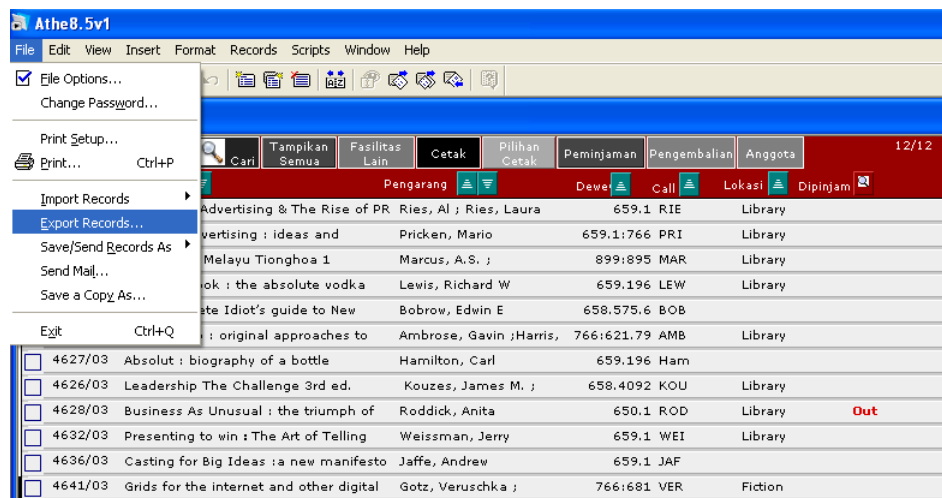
Athe8.5v1

File Edit View Insert Format Records Scripts Window Help

File Options...
Change Password...
Print Setup...
Print... Ctrl+P
Import Records
Export Records...
Save/Send Records As
Send Mail...
Save a Copy As...
Exit Ctrl+Q

Cari
Tampikan Semua
Fasilitas Lain
Cetak
Pilihan Cetak
Peminjaman
Pengembalian
Anggota
12/12

Pengarang
Dewey
Call
Lokasi
Dipinjam

| | | | | | |
|---|---|---|---|---|---|
| | Advertising & The Rise of PR | Ries, Al ; Ries, Laura | 659.1 RIE | Library | |
| | vertising : ideas and | Pricken, Mario | 659.1:766 PRI | Library | |
| | Melayu Tionghoa 1 | Marcus, A.S. ; | 899:895 MAR | Library | |
| | ok : the absolute vodka | Lewis, Richard W | 659.196 LEW | Library | |
| | te Idiot's guide to New | Bobrow, Edwin E | 658.575.6 BOB | | |
| | : original approaches to | Ambrose, Gavin ;Harris, | 766:621.79 AMB | Library | |
| 4627/03 | Absolut : biography of a bottle | Hamilton, Carl | 659.196 Ham | | |
| 4626/03 | Leadership The Challenge 3rd ed. | Kouzes, James M. ; | 658.4092 KOU | Library | |
| 4628/03 | Business As Unusual : the triumph of | Roddick, Anita | 650.1 ROD | Library | Out |
| 4632/03 | Presenting to win : The Art of Telling | Weissman, Jerry | 659.1 WEI | Library | |
| 4636/03 | Casting for Big Ideas :a new manifesto | Jaffe, Andrew | 659.1 JAF | | |
| 4641/03 | Grids for the internet and other digital | Gotz, Veruschka ; | 766:681 VER | Fiction | |